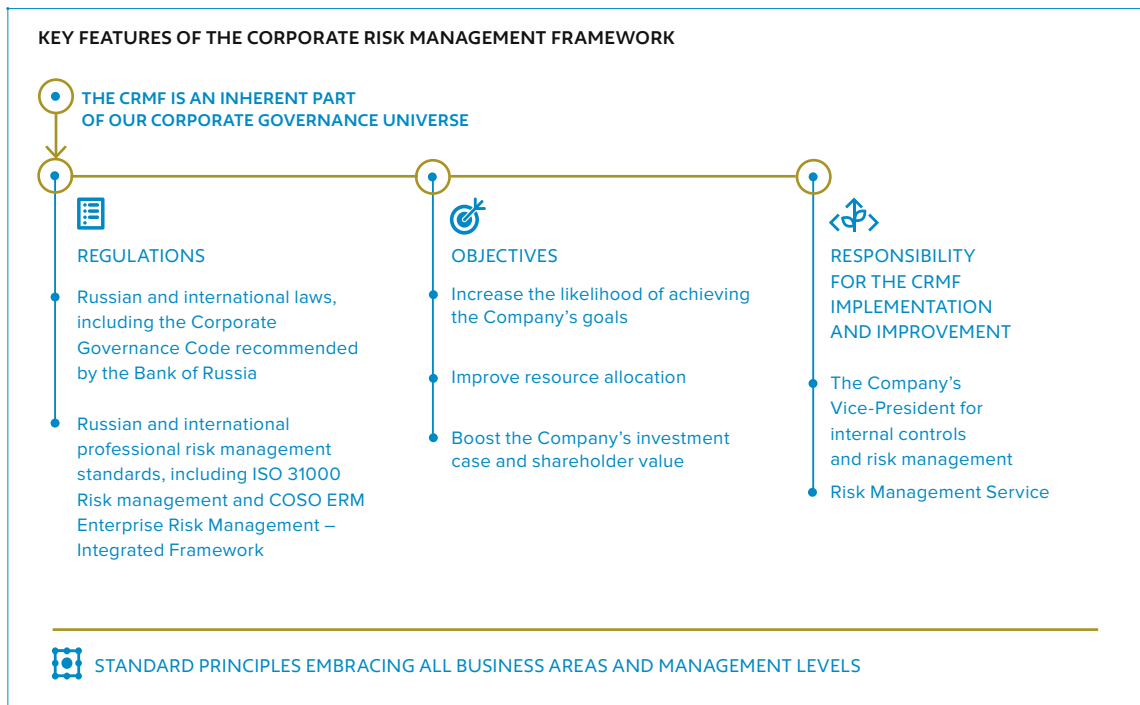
KEY FEATURES OF THE CORPORATE RISK MANAGEMENT FRAMEWORK

THE CRMF IS AN INHERENT PART OF OUR CORPORATE GOVERNANCE UNIVERSE

REGULATIONS

Russian and international laws, including the Corporate Governance Code recommended by the Bank of Russia

Russian and international professional risk management standards, including ISO 31000 Risk management and COSO ERM Enterprise Risk Management – Integrated Framework

OBJECTIVES

Increase the likelihood of achieving the Company's goals

Improve resource allocation

Boost the Company's investment case and shareholder value

RESPONSIBILITY FOR THE CRMF IMPLEMENTATION AND IMPROVEMENT

The Company's Vice-President for internal controls and risk management

Risk Management Service

STANDARD PRINCIPLES EMBRACING ALL BUSINESS AREAS AND MANAGEMENT LEVELS